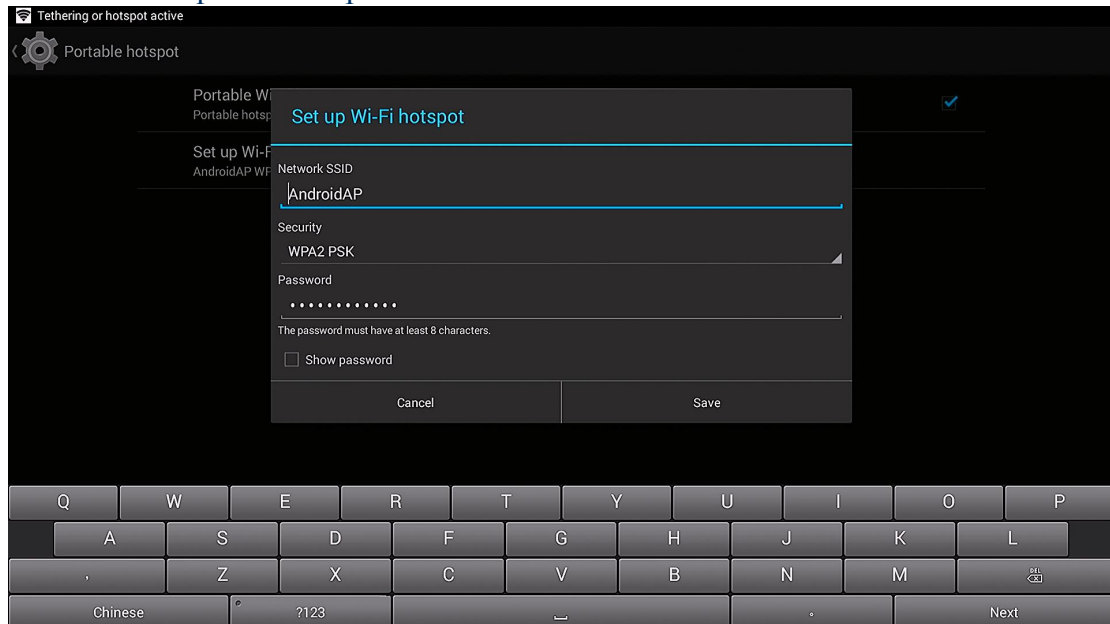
Tethering or hotspot active

Portable hotspot

Portable Wi
Portable hotsp

Set up Wi-F
AndroidAP WP

Set up Wi-Fi hotspot

Network SSID
AndroidAP

Security
WPA2 PSK

Password
•••••••••••••

The password must have at least 8 characters.

Show password

Cancel

Save

Q W E R T Y U I O P
A S D F G H J K L
, Z X C V B N M DEL
Chinese ?123 . Next